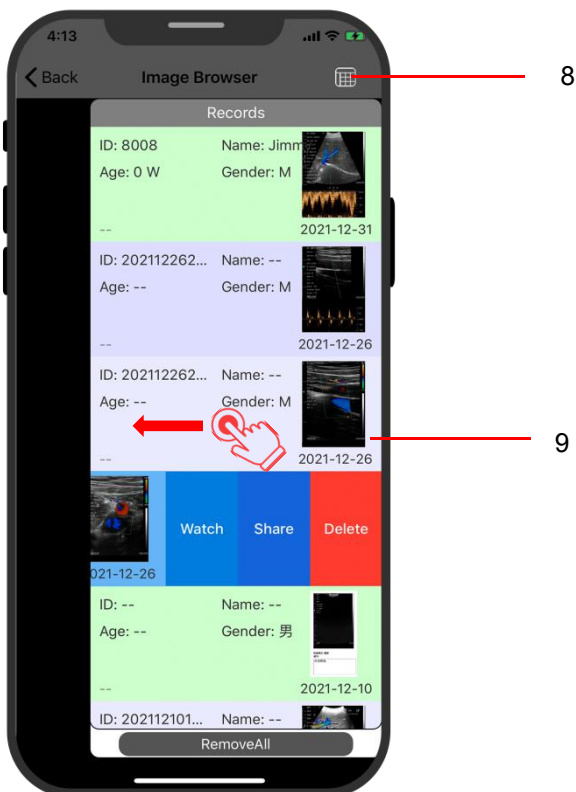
4:13

Back

Image Browser

8

Records

ID: 8008
Age: 0 W
Name: Jimm
Gender: M
--
2021-12-31

ID: 202112262...
Age: --
Name: --
Gender: M
--
2021-12-26

ID: 202112262...
Age: --
Name: --
Gender: M
--
2021-12-26

9

021-12-26
Watch
Share
Delete

ID: --
Age: --
Name: --
Gender: 男
--
2021-12-10

ID: 202112101...
Name: --

RemoveAll